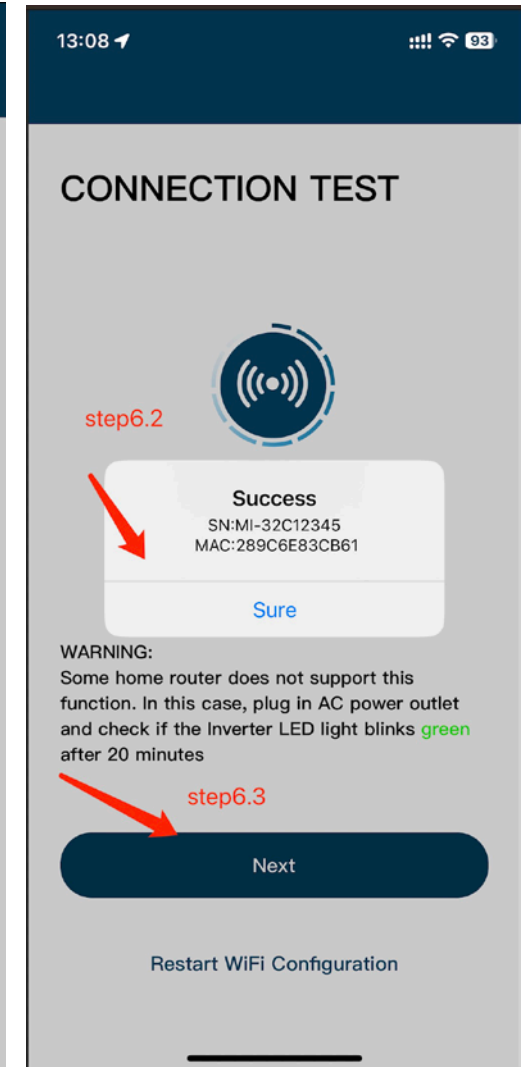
13:08 93

CONNECTION TEST

step6.2

Success
SN:MI-32C12345
MAC:289C6E83CB61

Sure

WARNING:
Some home router does not support this function. In this case, plug in AC power outlet and check if the Inverter LED light blinks green after 20 minutes

step6.3

Next

Restart WiFi Configuration